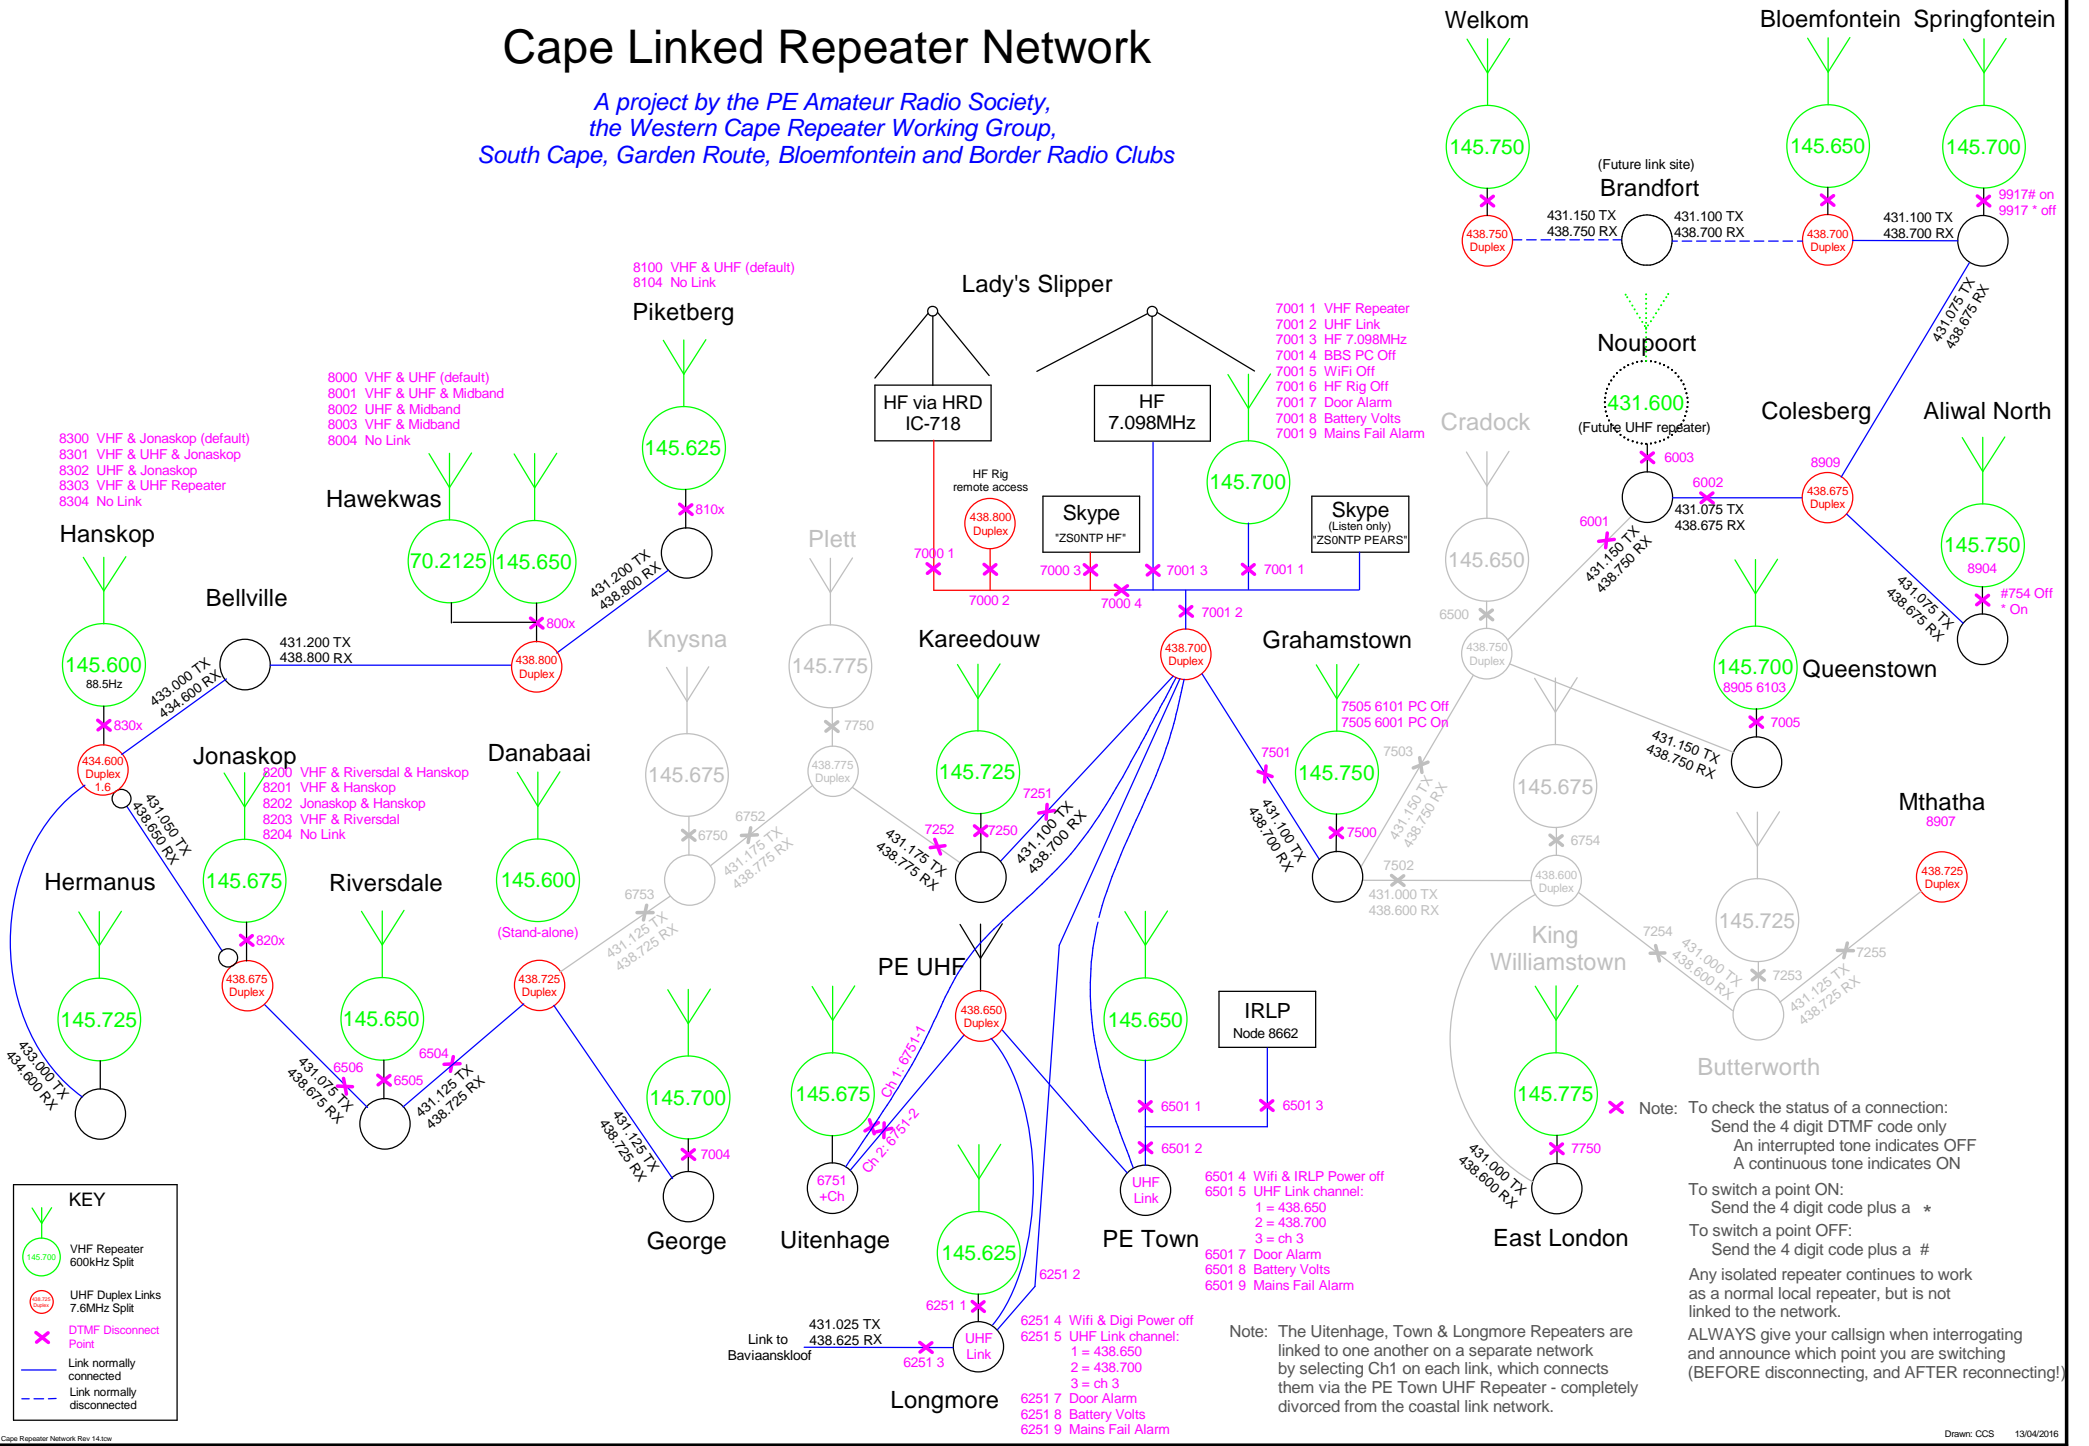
Cape Linked Repeater Network

A project by the PE Amateur Radio Society,
the Western Cape Repeater Working Group,
South Cape, Garden Route, Bloemfontein and Border Radio Clubs

Welkom
145.750
438.750 Duplex
431.150 TX
438.750 RX
(Future link site)
Brandfort
431.100 TX
438.700 RX
Bloemfontein
145.650
438.700 Duplex
431.100 TX
438.700 RX
Springfontein
145.700
9917# on
9917 * off
431.075 TX
438.675 RX

Lady's Slipper
HF via HRD IC-718
HF 7.098MHz
HF Rig remote access
438.800 Duplex
Skype "ZS0NTP HF"
Skype (Listen only) "ZS0NTP PEARS"
145.700
7001 1 VHF Repeater
7001 2 UHF Link
7001 3 HF 7.098MHz
7001 4 BBS PC Off
7001 5 WiFi Off
7001 6 HF Rig Off
7001 7 Door Alarm
7001 8 Battery Volts
7001 9 Mains Fail Alarm
7000 1
7000 2
7000 3
7000 4
7001 3
7001 1
7001 2

Noupoort
431.600
(Future UHF repeater)
6003
6002
6001
431.075 TX
438.675 RX
431.150 TX
438.750 RX
Colesberg
8909
438.675 Duplex
Aliwal North
145.750
8904
#754 Off
* On
431.075 TX
438.675 RX

Cradock
145.650
6500
438.750 Duplex

8100 VHF & UHF (default)
8104 No Link
Piketberg
145.625
810x
431.200 TX
438.800 RX

8000 VHF & UHF (default)
8001 VHF & UHF & Midband
8002 UHF & Midband
8003 VHF & Midband
8004 No Link
Hawekwas
70.2125
145.650
800x
438.800 Duplex

8300 VHF & Jonaskop (default)
8301 VHF & UHF & Jonaskop
8302 UHF & Jonaskop
8303 VHF & UHF Repeater
8304 No Link
Hanskop
145.600
88.5Hz
830x
434.600 Duplex 1.6
Bellville
431.200 TX
438.800 RX
433.000 TX
434.600 RX

Plett
145.775
7750
438.775 Duplex
Knysna
145.675
6750
6752
431.175 TX
438.775 RX
6753
431.125 TX
438.725 RX

Kareedouw
145.725
7251
7252
7250
431.175 TX
438.775 RX
431.100 TX
438.700 RX
438.700 Duplex

Grahamstown
7505 6101 PC Off
7505 6001 PC On
7501
145.750
7500
431.100 TX
438.700 RX
7503
431.150 TX
438.750 RX
7502
431.000 TX
438.600 RX

Queenstown
145.700
8905 6103
7005
431.150 TX
438.750 RX

Jonaskop
8200 VHF & Riversdal & Hanskop
8201 VHF & Hanskop
8202 Jonaskop & Hanskop
8203 VHF & Riversdal
8204 No Link
145.675
820x
438.675 Duplex
431.050 TX
438.650 RX

Danabaai
145.600
(Stand-alone)
438.725 Duplex

Hermanus
145.725
433.000 TX
434.600 RX

Riversdale
145.650
6506
6505
6504
431.075 TX
438.675 RX
431.125 TX
438.725 RX

145.675
6754
438.600 Duplex
King Williamstown
7254
431.000 TX
438.600 RX
7253
145.725
7255
431.125 TX
438.725 RX
Butterworth

Mthatha
8907
438.725 Duplex

PE UHF
438.650 Duplex
Ch 1: 6751-1
Ch 2: 6751-2

George
145.700
7004
431.125 TX
438.725 RX

Uitenhage
145.675
6751 +Ch

145.650
6501 1
6501 2
IRLP Node 8662
6501 3
UHF Link
PE Town
6501 4 Wifi & IRLP Power off
6501 5 UHF Link channel:
1 = 438.650
2 = 438.700
3 = ch 3
6501 7 Door Alarm
6501 8 Battery Volts
6501 9 Mains Fail Alarm

145.625
6251 2
6251 1
431.025 TX
438.625 RX
Link to Baviaanskloof
6251 3
UHF Link
Longmore
6251 4 Wifi & Digi Power off
6251 5 UHF Link channel:
1 = 438.650
2 = 438.700
3 = ch 3
6251 7 Door Alarm
6251 8 Battery Volts
6251 9 Mains Fail Alarm

145.775
7750
431.000 TX
438.600 RX
East London

Note: To check the status of a connection:
Send the 4 digit DTMF code only
An interrupted tone indicates OFF
A continuous tone indicates ON
To switch a point ON:
Send the 4 digit code plus a *
To switch a point OFF:
Send the 4 digit code plus a #
Any isolated repeater continues to work as a normal local repeater, but is not linked to the network.
ALWAYS give your callsign when interrogating and announce which point you are switching (BEFORE disconnecting, and AFTER reconnecting!)

Note: The Uitenhage, Town & Longmore Repeaters are linked to one another on a separate network by selecting Ch1 on each link, which connects them via the PE Town UHF Repeater - completely divorced from the coastal link network.

KEY
145.700 VHF Repeater 600kHz Split
438.725 Duplex UHF Duplex Links 7.6MHz Split
DTMF Disconnect Point
Link normally connected
Link normally disconnected

Cape Repeater Network Rev 14.tcw
Drawn: CCS 13/04/2016